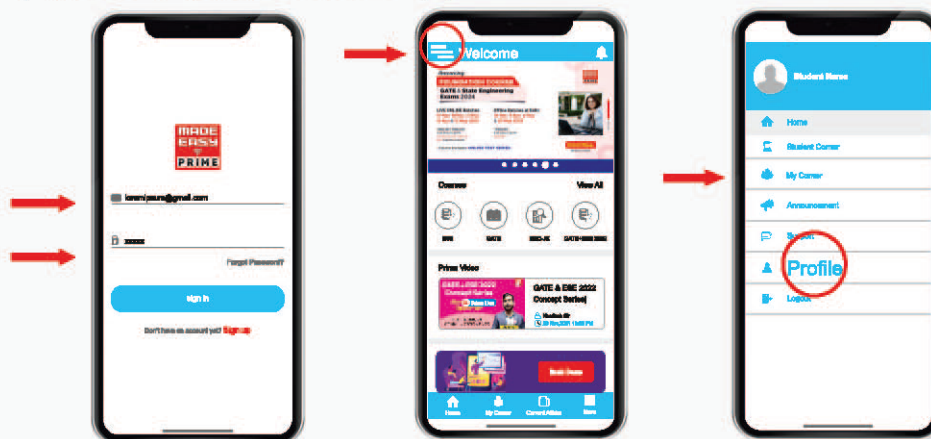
MADE EASY PRIME

loremipsum@gmail.com

Forgot Password?

sign in

Don't have an account yet? Signup

Welcome

FOUNDATION COURSE

GATE + State Engineering Exams 2024

Courses

View All

ESE

GATE

SSC-JE

GATE+ESE 2023

Prime Video

GATE & ESE 2022 Concept Series

Home

My Corner

Current Affairs

More

Student Name

Home

Student Corner

My Corner

Announcement

Support

Profile

Logout